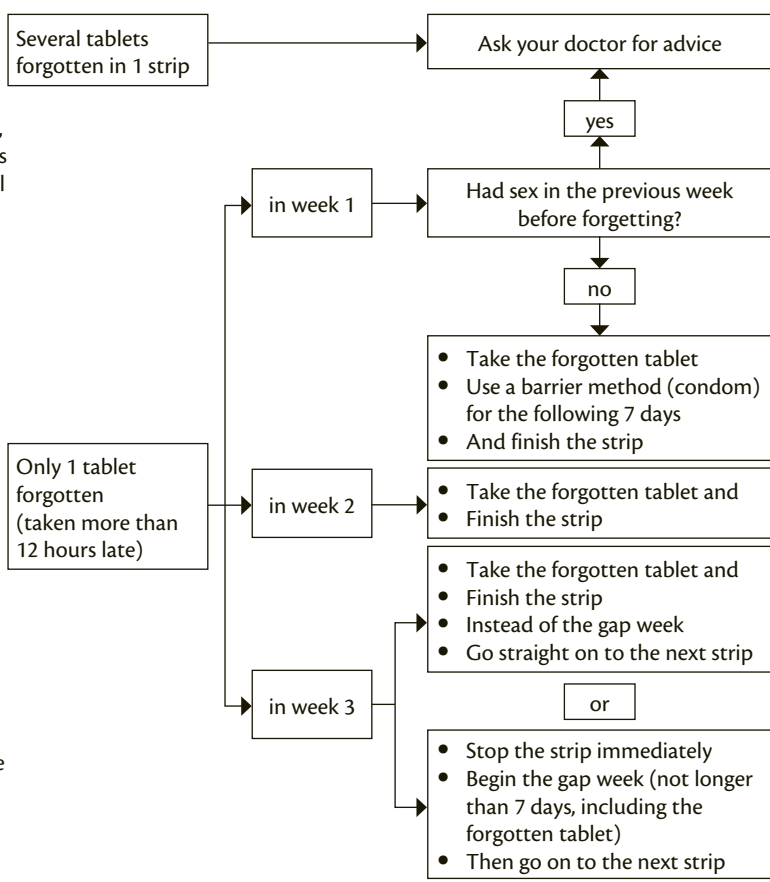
Several tablets forgotten in 1 strip

Ask your doctor for advice

yes

in week 1

Had sex in the previous week before forgetting?

no

- Take the forgotten tablet
- Use a barrier method (condom) for the following 7 days
- And finish the strip

Only 1 tablet forgotten (taken more than 12 hours late)

in week 2

- Take the forgotten tablet and
- Finish the strip

- Take the forgotten tablet and
- Finish the strip
- Instead of the gap week
- Go straight on to the next strip

in week 3

or

- Stop the strip immediately
- Begin the gap week (not longer than 7 days, including the forgotten tablet)
- Then go on to the next strip